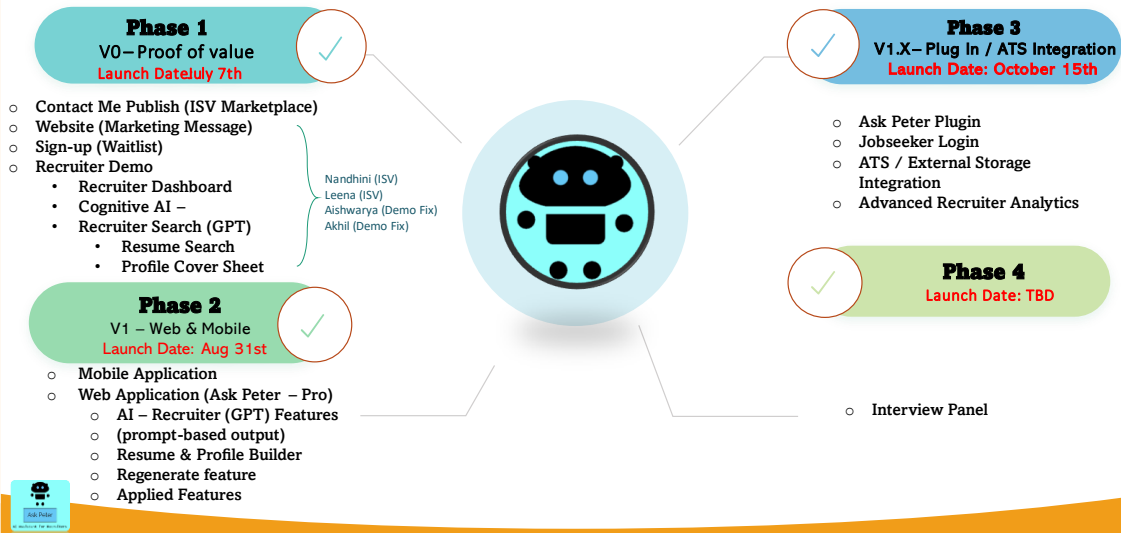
Phase 1
V0– Proof of value
Launch DateJuly 7th

- Contact Me Publish (ISV Marketplace)
- Website (Marketing Message)
- Sign-up (Waitlist)
- Recruiter Demo
  - Recruiter Dashboard
  - Cognitive AI –
  - Recruiter Search (GPT)
    - Resume Search
    - Profile Cover Sheet

Nandhini (ISV)
Leena (ISV)
Aishwarya (Demo Fix)
Akhil (Demo Fix)

Phase 2
V1 – Web & Mobile
Launch Date: Aug 31st

- Mobile Application
- Web Application (Ask Peter – Pro)
  - AI – Recruiter (GPT) Features
  - (prompt-based output)
  - Resume & Profile Builder
  - Regenerate feature
  - Applied Features

Phase 3
V1.X– Plug In / ATS Integration
Launch Date: October 15th

- Ask Peter Plugin
- Jobseeker Login
- ATS / External Storage Integration
- Advanced Recruiter Analytics

Phase 4
Launch Date: TBD

- Interview Panel

Ask Peter
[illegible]